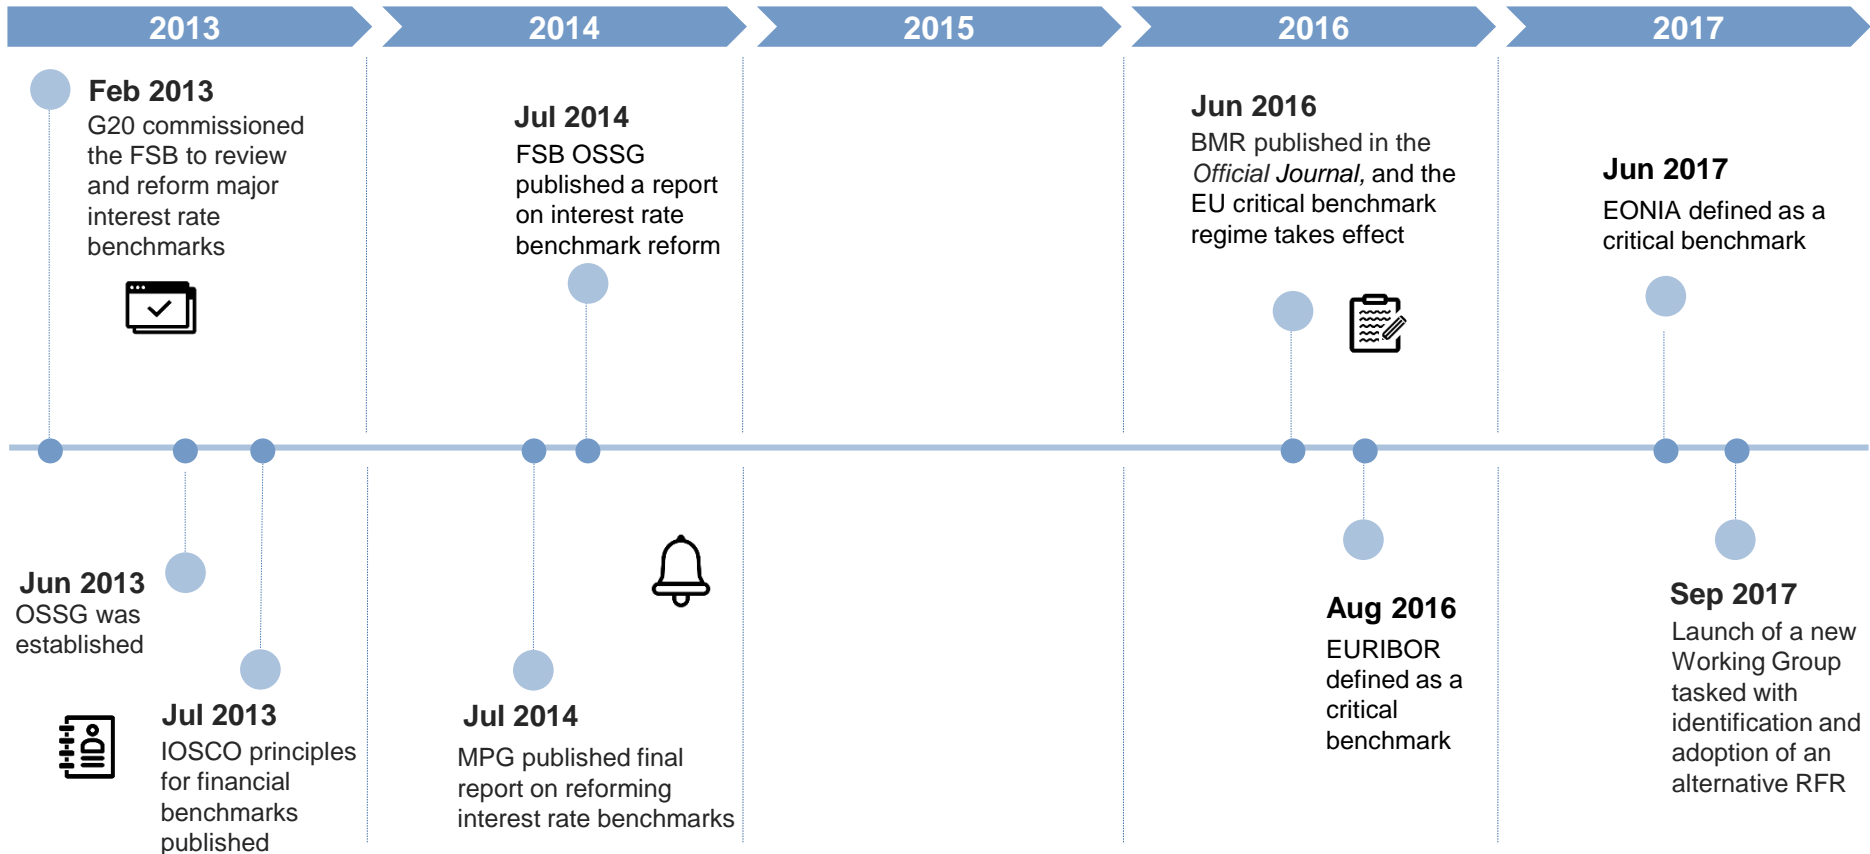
2013

2014

2015

2016

2017

Feb 2013
G20 commissioned the FSB to review and reform major interest rate benchmarks

Jul 2014
FSB OSSG published a report on interest rate benchmark reform

Jun 2016
BMR published in the *Official Journal*, and the EU critical benchmark regime takes effect

Jun 2017
EONIA defined as a critical benchmark

Jun 2013
OSSG was established

Jul 2013
IOSCO principles for financial benchmarks published

Jul 2014
MPG published final report on reforming interest rate benchmarks

Aug 2016
EURIBOR defined as a critical benchmark

Sep 2017
Launch of a new Working Group tasked with identification and adoption of an alternative RFR